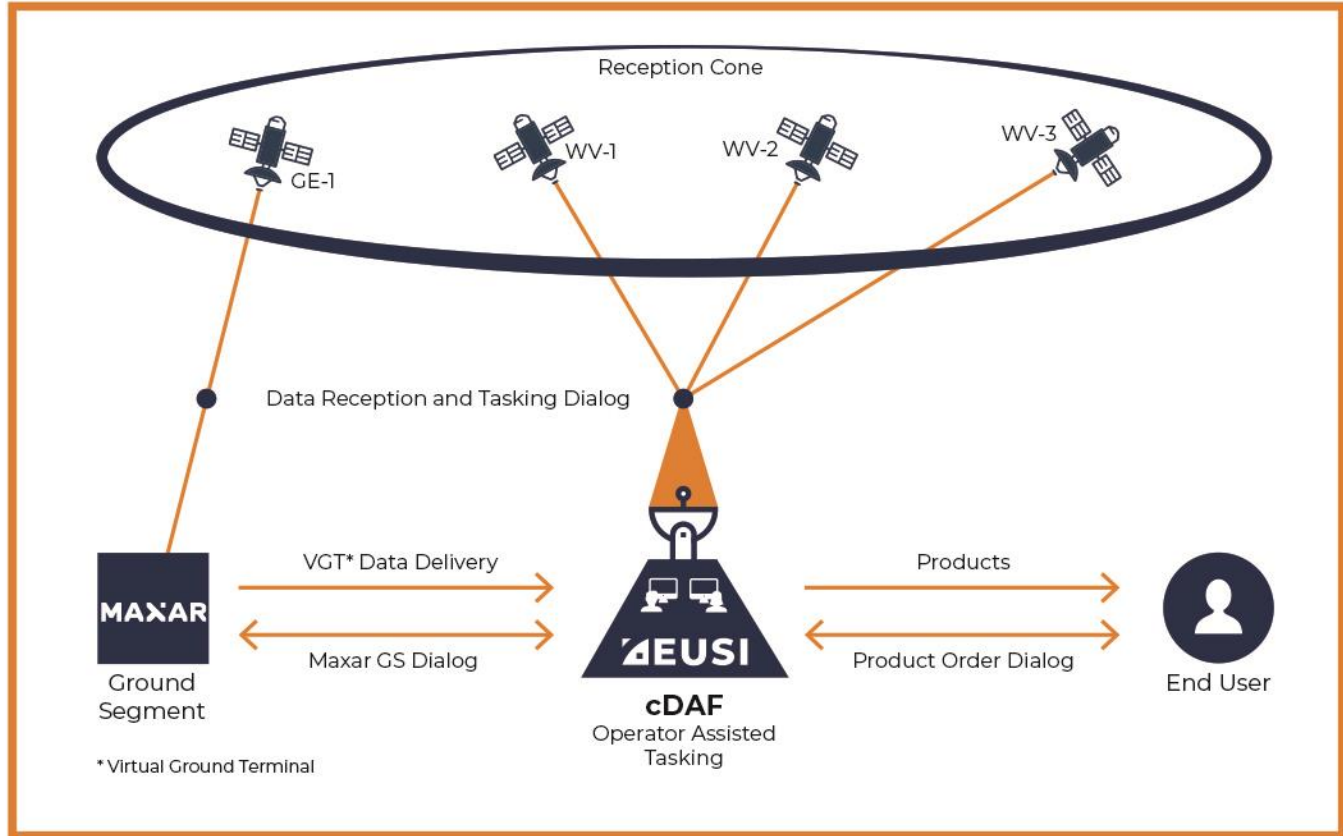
Reception Cone

GE-1

WV-1

WV-2

WV-3

Data Reception and Tasking Dialog

MAXAR

Ground Segment

VGT* Data Delivery

Maxar GS Dialog

EUSI

cDAF
Operator Assisted Tasking

Products

Product Order Dialog

End User

* Virtual Ground Terminal